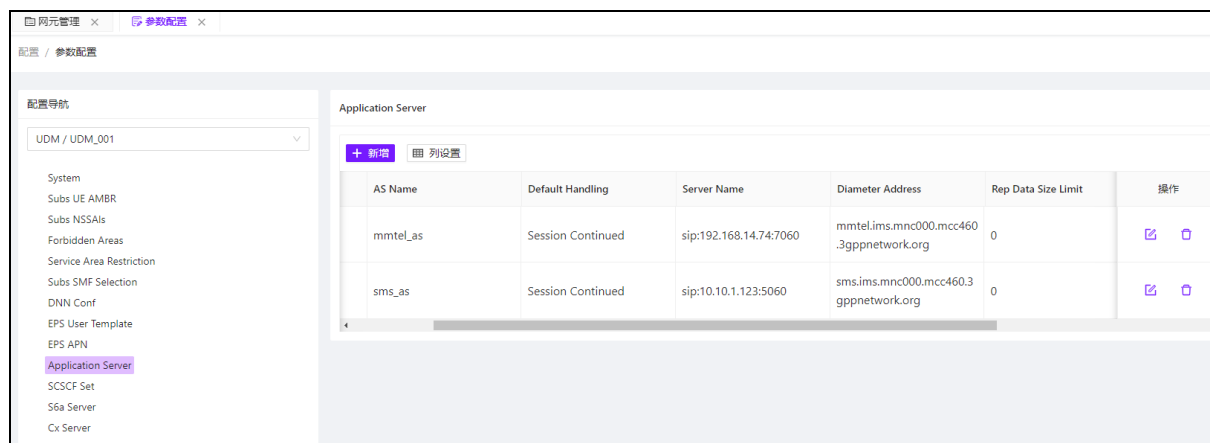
网元管理 × 参数配置 ×

配置 / 参数配置

配置导航

UDM / UDM_001

System
Subs UE AMBR
Subs NSSAIs
Forbidden Areas
Service Area Restriction
Subs SMF Selection
DNN Conf
EPS User Template
EPS APN
Application Server
SCSCF Set
S6a Server
Cx Server

Application Server

+ 新增 列设置

| AS Name | Default Handling | Server Name | Diameter Address | Rep Data Size Limit | 操作 |
|---|---|---|---|---|---|
| mmtel_as | Session Continued | sip:192.168.14.74:7060 | mmtel.ims.mnc000.mcc460.3gppnetwork.org | 0 | |
| sms_as | Session Continued | sip:10.10.1.123:5060 | sms.ims.mnc000.mcc460.3gppnetwork.org | 0 | |